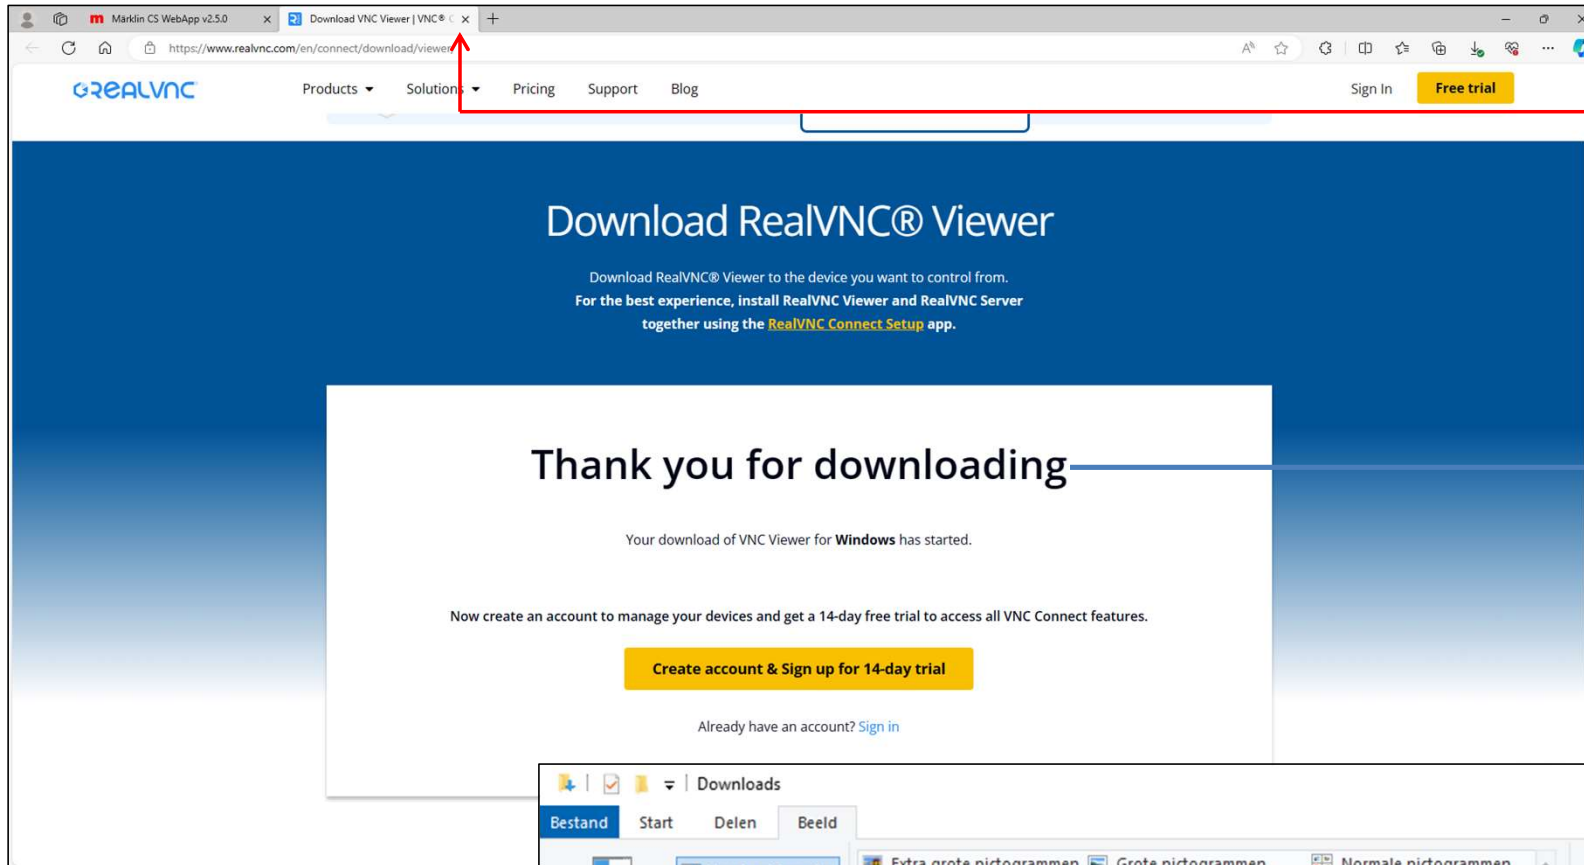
Märklin CS WebApp v2.5.0
Download VNC Viewer | VNC®

https://www.realvnc.com/en/connect/download/viewer

REALVNC

Products Solutions Pricing Support Blog

Sign In Free trial

Download RealVNC® Viewer

Download RealVNC® Viewer to the device you want to control from.
For the best experience, install RealVNC Viewer and RealVNC Server together using the RealVNC Connect Setup app.

Thank you for downloading

Your download of VNC Viewer for Windows has started.

Now create an account to manage your devices and get a 14-day free trial to access all VNC Connect features.

Create account & Sign up for 14-day trial

Already have an account? Sign in

Downloads

Bestand Start Delen Beeld

Extra grote pictogrammen Grote pictogrammen Normale pictogrammen